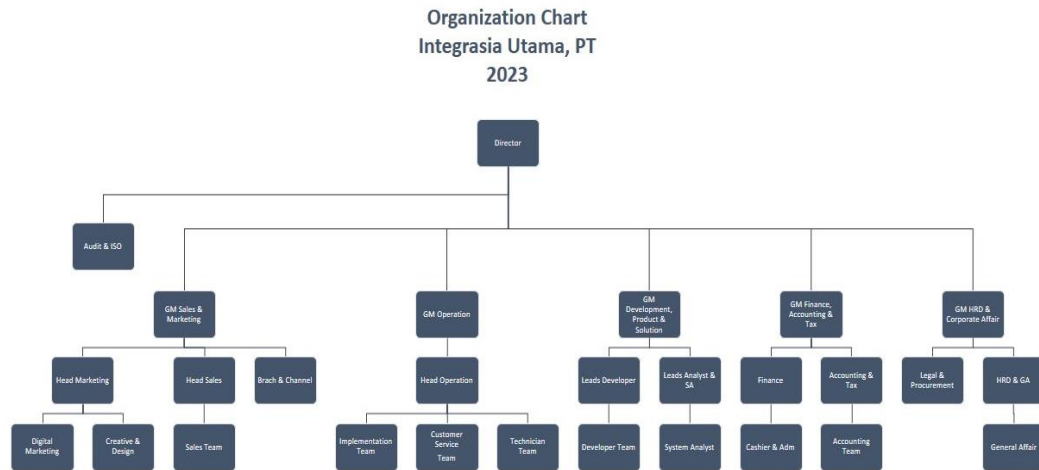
Organization Chart
Integrasia Utama, PT
2023

Director

Audit & ISO

GM Sales & Marketing

GM Operation

GM Development, Product & Solution

GM Finance, Accounting & Tax

GM HRD & Corporate Affair

Head Marketing

Head Sales

Brach & Channel

Head Operation

Leads Developer

Leads Analyst & SA

Finance

Accounting & Tax

Legal & Procurement

HRD & GA

Digital Marketing

Creative & Design

Sales Team

Implementation Team

Customer Service Team

Technician Team

Developer Team

System Analyst

Cashier & Adm

Accounting Team

General Affair